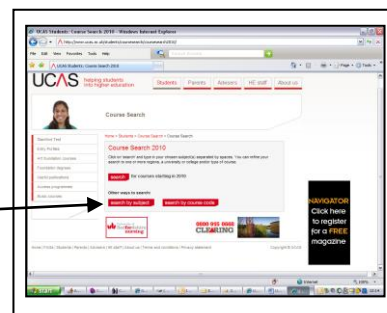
UCAS Students: Course Search 2010 - Windows Internet Explorer

File Edit View Favorites Tools Help

UCAS Students: Course Search

UCAS helping students into higher education

Students Parents Advisers HE staff About us

Course Search

Home > Students > Course Search > Course Search

Course Search 2010

search for courses starting in 2010

Other ways to search:

search by subject

search by course code

CLEARING

NAVIGATOR Click here to register for a FREE magazine